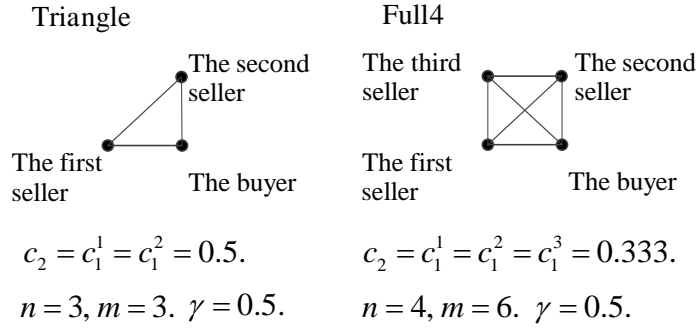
Triangle

The second seller

The first seller

The buyer

$c_2 = c_1^1 = c_1^2 = 0.5.$

$n = 3, m = 3.\ \gamma = 0.5.$

Full4

The third seller

The second seller

The first seller

The buyer

$c_2 = c_1^1 = c_1^2 = c_1^3 = 0.333.$

$n = 4, m = 6.\ \gamma = 0.5.$